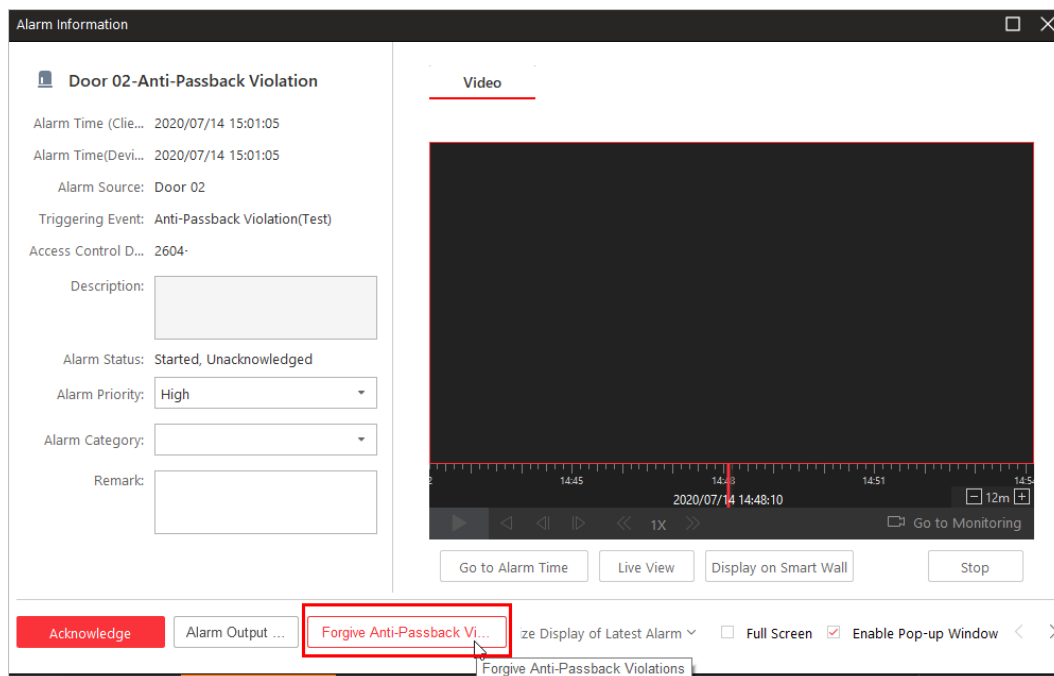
Alarm Information

Door 02-Anti-Passback Violation

Alarm Time (Clie... 2020/07/14 15:01:05

Alarm Time(Devi... 2020/07/14 15:01:05

Alarm Source: Door 02

Triggering Event: Anti-Passback Violation(Test)

Access Control D... 2604·

Description:

Alarm Status: Started, Unacknowledged

Alarm Priority: High

Alarm Category:

Remark:

Video

14:45 14:48 14:51 14:5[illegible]

2020/07/14 14:48:10

12m

1X

Go to Monitoring

Go to Alarm Time | Live View | Display on Smart Wall | Stop

Acknowledge | Alarm Output ... | Forgive Anti-Passback Vi... | ze Display of Latest Alarm | Full Screen | Enable Pop-up Window

Forgive Anti-Passback Violations